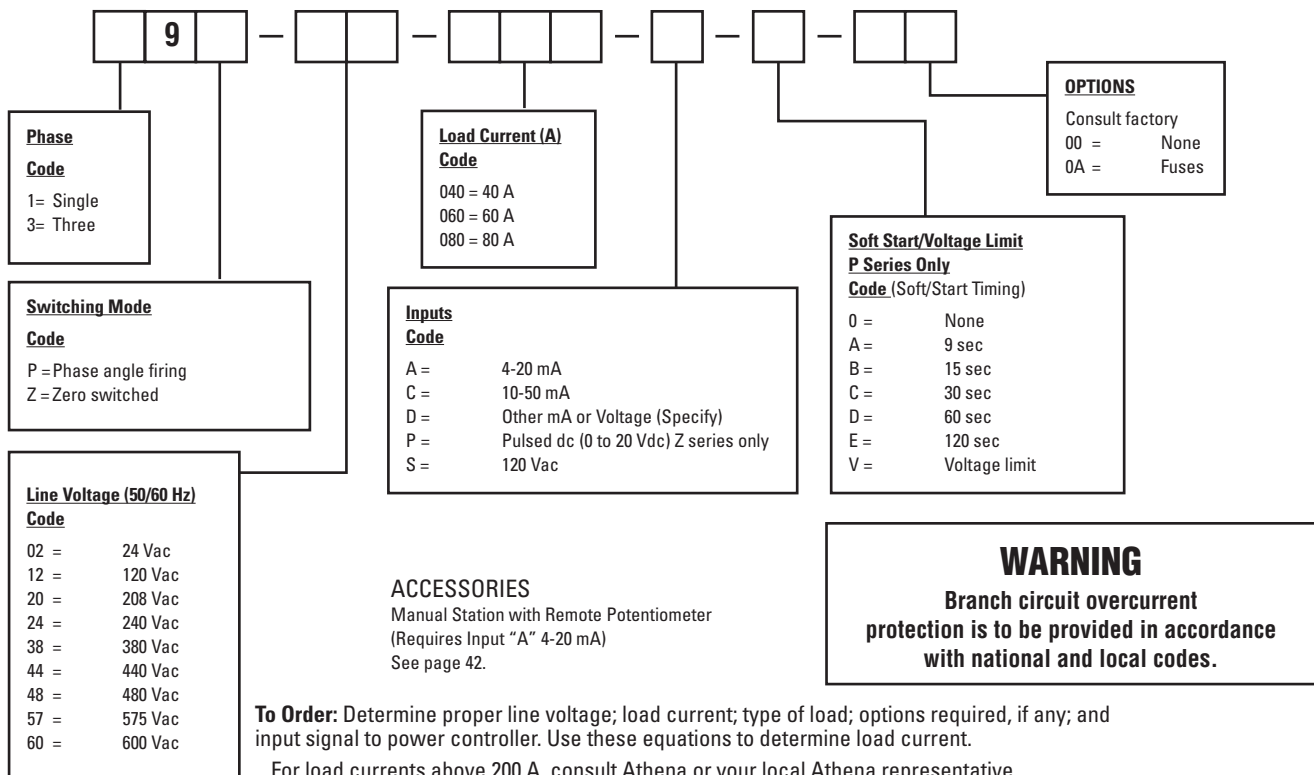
9 — — — — —

OPTIONS
Consult factory
00 = None
0A = Fuses

Phase
Code
1= Single
3= Three

Load Current (A)
Code
040 = 40 A
060 = 60 A
080 = 80 A

Soft Start/Voltage Limit
P Series Only
Code (Soft/Start Timing)
0 = None
A = 9 sec
B = 15 sec
C = 30 sec
D = 60 sec
E = 120 sec
V = Voltage limit

Switching Mode
Code
P = Phase angle firing
Z = Zero switched

Inputs
Code
A = 4-20 mA
C = 10-50 mA
D = Other mA or Voltage (Specify)
P = Pulsed dc (0 to 20 Vdc) Z series only
S = 120 Vac

Line Voltage (50/60 Hz)
Code
02 = 24 Vac
12 = 120 Vac
20 = 208 Vac
24 = 240 Vac
38 = 380 Vac
44 = 440 Vac
48 = 480 Vac
57 = 575 Vac
60 = 600 Vac

ACCESSORIES
Manual Station with Remote Potentiometer (Requires Input "A" 4-20 mA)
See page 42.

WARNING
Branch circuit overcurrent protection is to be provided in accordance with national and local codes.

To Order: Determine proper line voltage; load current; type of load; options required, if any; and input signal to power controller. Use these equations to determine load current.

For load currents above 200 A, consult Athena or your local Athena representative.